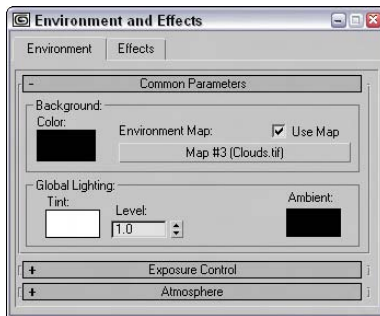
Environment and Effects

Environment | Effects

- Common Parameters

Background:
Color:
Environment Map:
Use Map
Map #3 (Clouds.tif)

Global Lighting:
Tint:
Level:
1.0
Ambient:

+ Exposure Control

+ Atmosphere